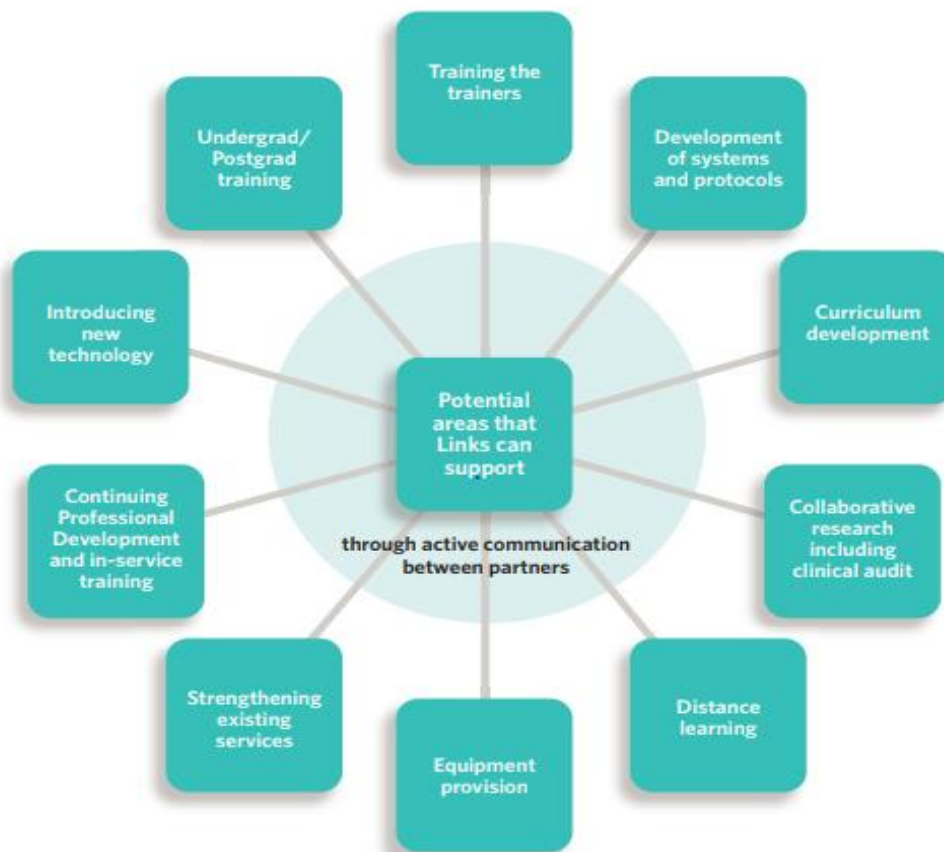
Potential areas that Links can support

through active communication between partners

Training the trainers

Development of systems and protocols

Curriculum development

Collaborative research including clinical audit

Distance learning

Equipment provision

Strengthening existing services

Continuing Professional Development and in-service training

Introducing new technology

Undergrad/ Postgrad training